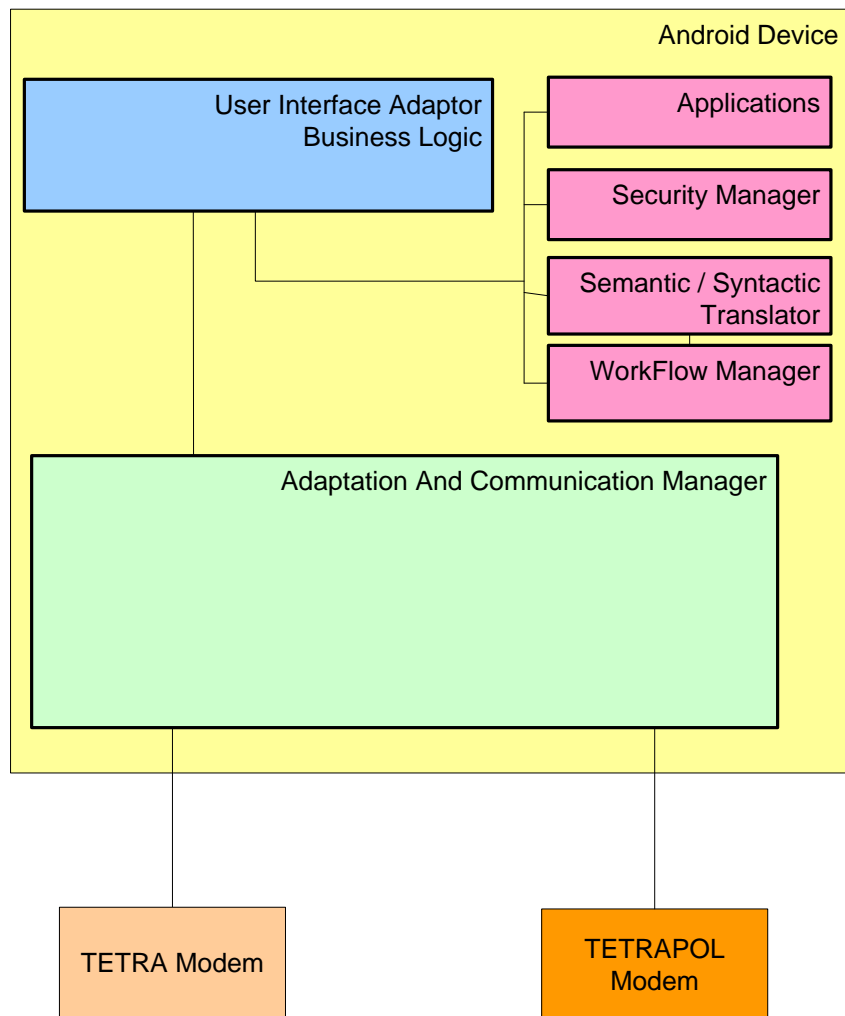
Android Device

User Interface Adaptor
Business Logic

Applications

Security Manager

Semantic / Syntactic
Translator

WorkFlow Manager

Adaptation And Communication Manager

TETRA Modem

TETRAPOL
Modem